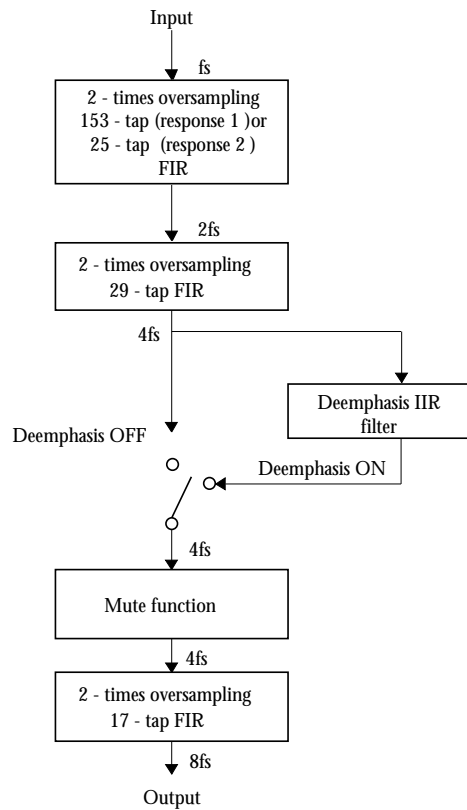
Input

fs

2 - times oversampling
153 - tap (response 1 )or
25 - tap (response 2 )
FIR

2fs

2 - times oversampling
29 - tap FIR

4fs

Deemphasis IIR filter

Deemphasis OFF

Deemphasis ON

4fs

Mute function

4fs

2 - times oversampling
17 - tap FIR

8fs

Output